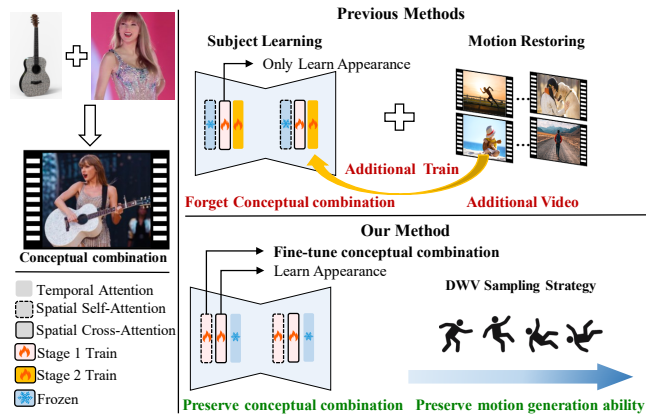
Conceptual combination

Temporal Attention
Spatial Self-Attention
Spatial Cross-Attention
Stage 1 Train
Stage 2 Train
Frozen

Previous Methods

Subject Learning

Only Learn Appearance

Motion Restoring

Additional Train

Forget Conceptual combination

Additional Video

Our Method

Fine-tune conceptual combination

Learn Appearance

DWV Sampling Strategy

Preserve conceptual combination

Preserve motion generation ability